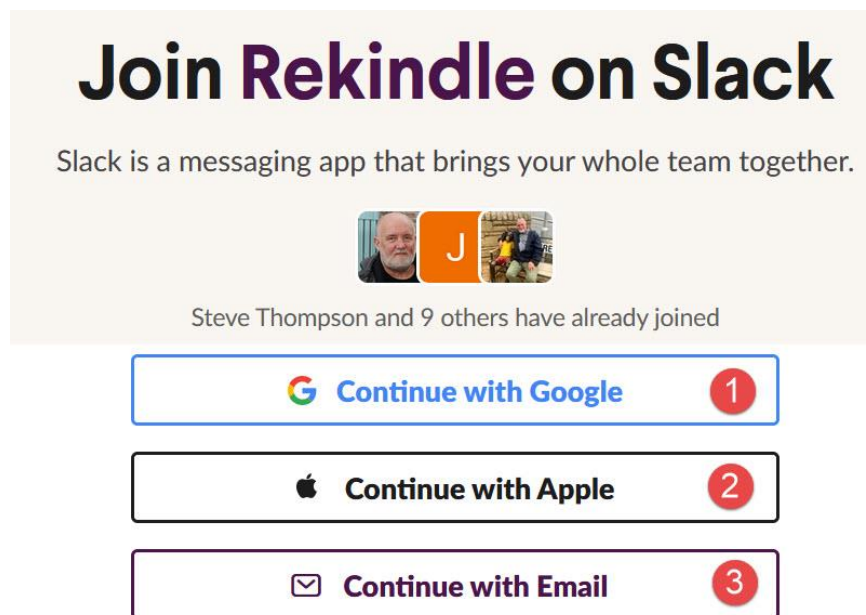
Join Rekindle on Slack

Slack is a messaging app that brings your whole team together.

J

Steve Thompson and 9 others have already joined

Continue with Google 1

Continue with Apple 2

Continue with Email 3